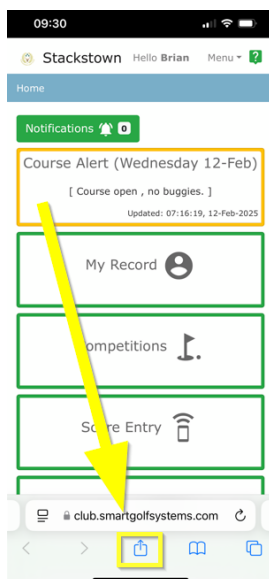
09:30

Stackstown Hello Brian Menu

Home

Notifications 0

Course Alert (Wednesday 12-Feb)

[ Course open , no buggies. ]

Updated: 07:16:19, 12-Feb-2025

My Record

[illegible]ompetitions

Sc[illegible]re Entry

club.smartgolfsystems.com